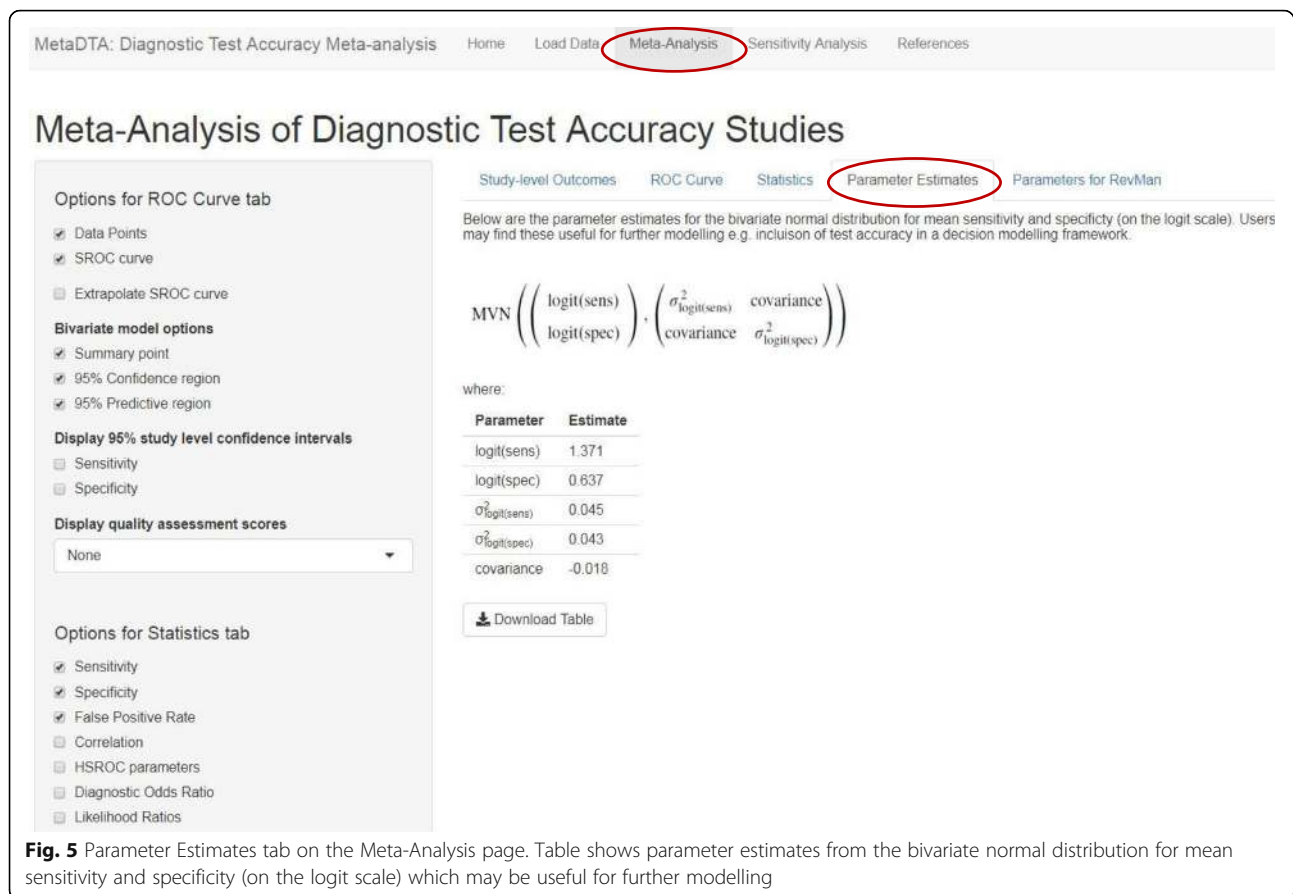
MetaDTA: Diagnostic Test Accuracy Meta-analysis Home Load Data Meta-Analysis Sensitivity Analysis References

Meta-Analysis of Diagnostic Test Accuracy Studies

Options for ROC Curve tab

Data Points

SROC curve

Extrapolate SROC curve

Bivariate model options

Summary point

95% Confidence region

95% Predictive region

Display 95% study level confidence intervals

Sensitivity

Specificity

Display quality assessment scores

None

Options for Statistics tab

Sensitivity

Specificity

False Positive Rate

Correlation

HSROC parameters

Diagnostic Odds Ratio

Likelihood Ratios

Study-level Outcomes ROC Curve Statistics Parameter Estimates Parameters for RevMan

Below are the parameter estimates for the bivariate normal distribution for mean sensitivity and specificty (on the logit scale). Users may find these useful for further modelling e.g. incluison of test accuracy in a decision modelling framework.

$MVN\left(\begin{pmatrix} logit(sens) \\ logit(spec) \end{pmatrix}, \begin{pmatrix} \sigma^2_{logit(sens)} & covariance \\ covariance & \sigma^2_{logit(spec)} \end{pmatrix}\right)$

where:

| Parameter | Estimate |
|---|---|
| logit(sens) | 1.371 |
| logit(spec) | 0.637 |
| $\sigma^2_{logit(sens)}$ | 0.045 |
| $\sigma^2_{logit(spec)}$ | 0.043 |
| covariance | -0.018 |

Download Table

**Fig. 5** Parameter Estimates tab on the Meta-Analysis page. Table shows parameter estimates from the bivariate normal distribution for mean sensitivity and specificity (on the logit scale) which may be useful for further modelling